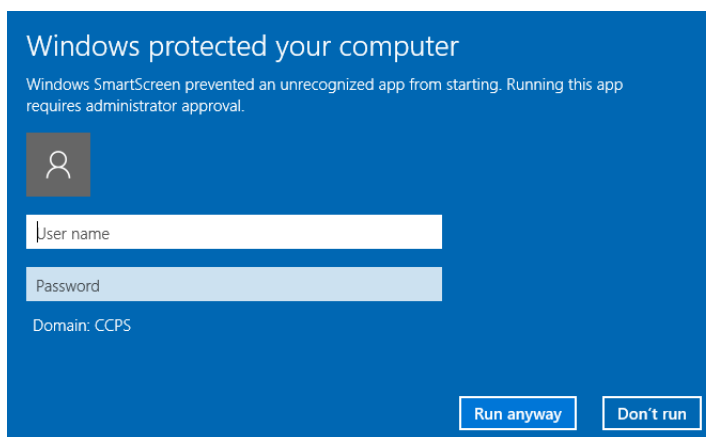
Windows protected your computer

Windows SmartScreen prevented an unrecognized app from starting. Running this app requires administrator approval.

User name

Password

Domain: CCPS

Run anyway

Don't run